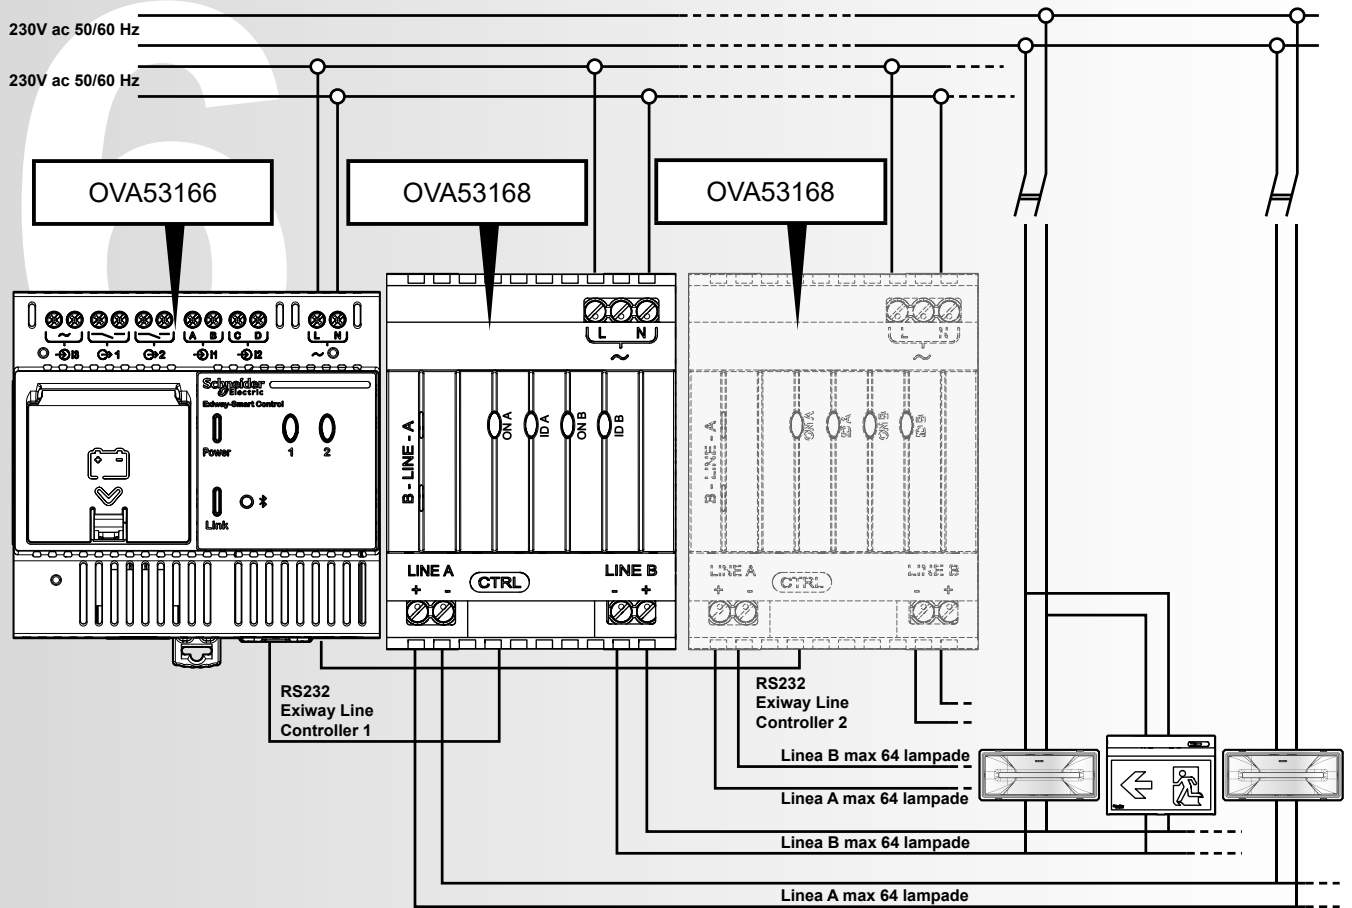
230V ac 50/60 Hz

230V ac 50/60 Hz

OVA53166

OVA53168

OVA53168

A B C D

L N

Schneider Electric

Exiway-Smart Control

Power

1 2

Link

L N

B - LINE - A

ON A ID A ON B ID B

LINE A + -

CTRL

LINE B - +

B - LINE - A

ON A ID A ON B ID B

LINE A + -

CTRL

LINE B - +

RS232
Exiway Line
Controller 1

RS232
Exiway Line
Controller 2

Linea B max 64 lampade

Linea A max 64 lampade

Linea B max 64 lampade

Linea A max 64 lampade